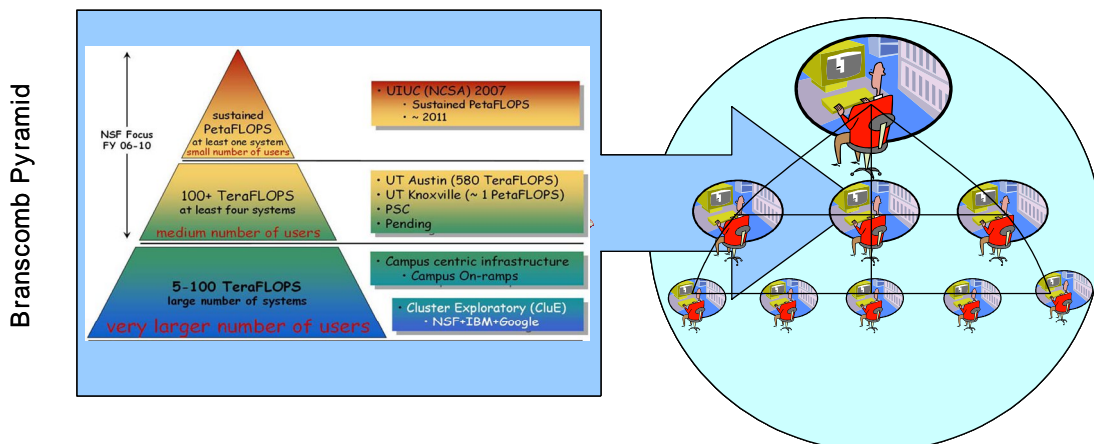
Branscomb Pyramid

NSF Focus
FY 06-10

sustained
PetaFLOPS
at least one system
small number of users

100+ TeraFLOPS
at least four systems
medium number of users

5-100 TeraFLOPS
large number of systems
very larger number of users

• UIUC (NCSA) 2007
• Sustained PetaFLOPS
• ~ 2011

• UT Austin (580 TeraFLOPS)
• UT Knoxville (~ 1 PetaFLOPS)
• PSC
• Pending

• Campus centric infrastructure
• Campus On-ramps

• Cluster Exploratory (CluE)
• NSF+IBM+Google